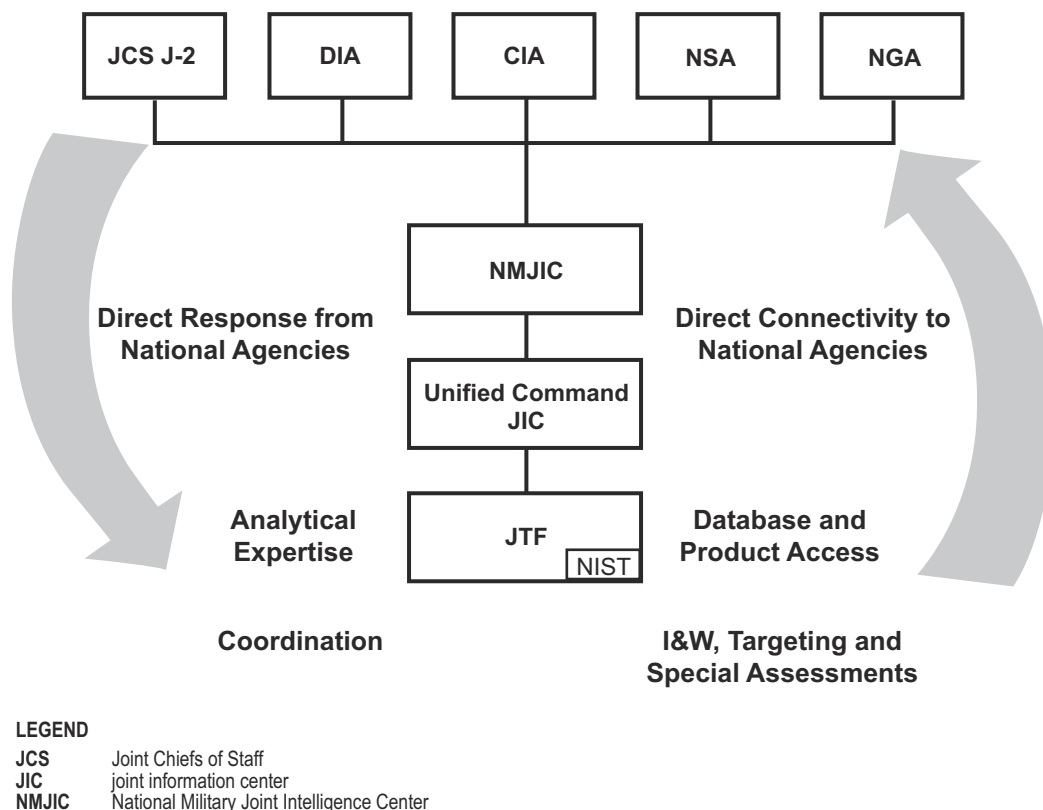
JCS J-2

DIA

CIA

NSA

NGA

NMJIC

Direct Response from National Agencies

Direct Connectivity to National Agencies

Unified Command JIC

Analytical Expertise

JTF

NIST

Database and Product Access

Coordination

I&W, Targeting and Special Assessments

LEGEND

| | |
|---|---|
| JCS | Joint Chiefs of Staff |
| JIC | joint information center |
| NMJIC | National Military Joint Intelligence Center |